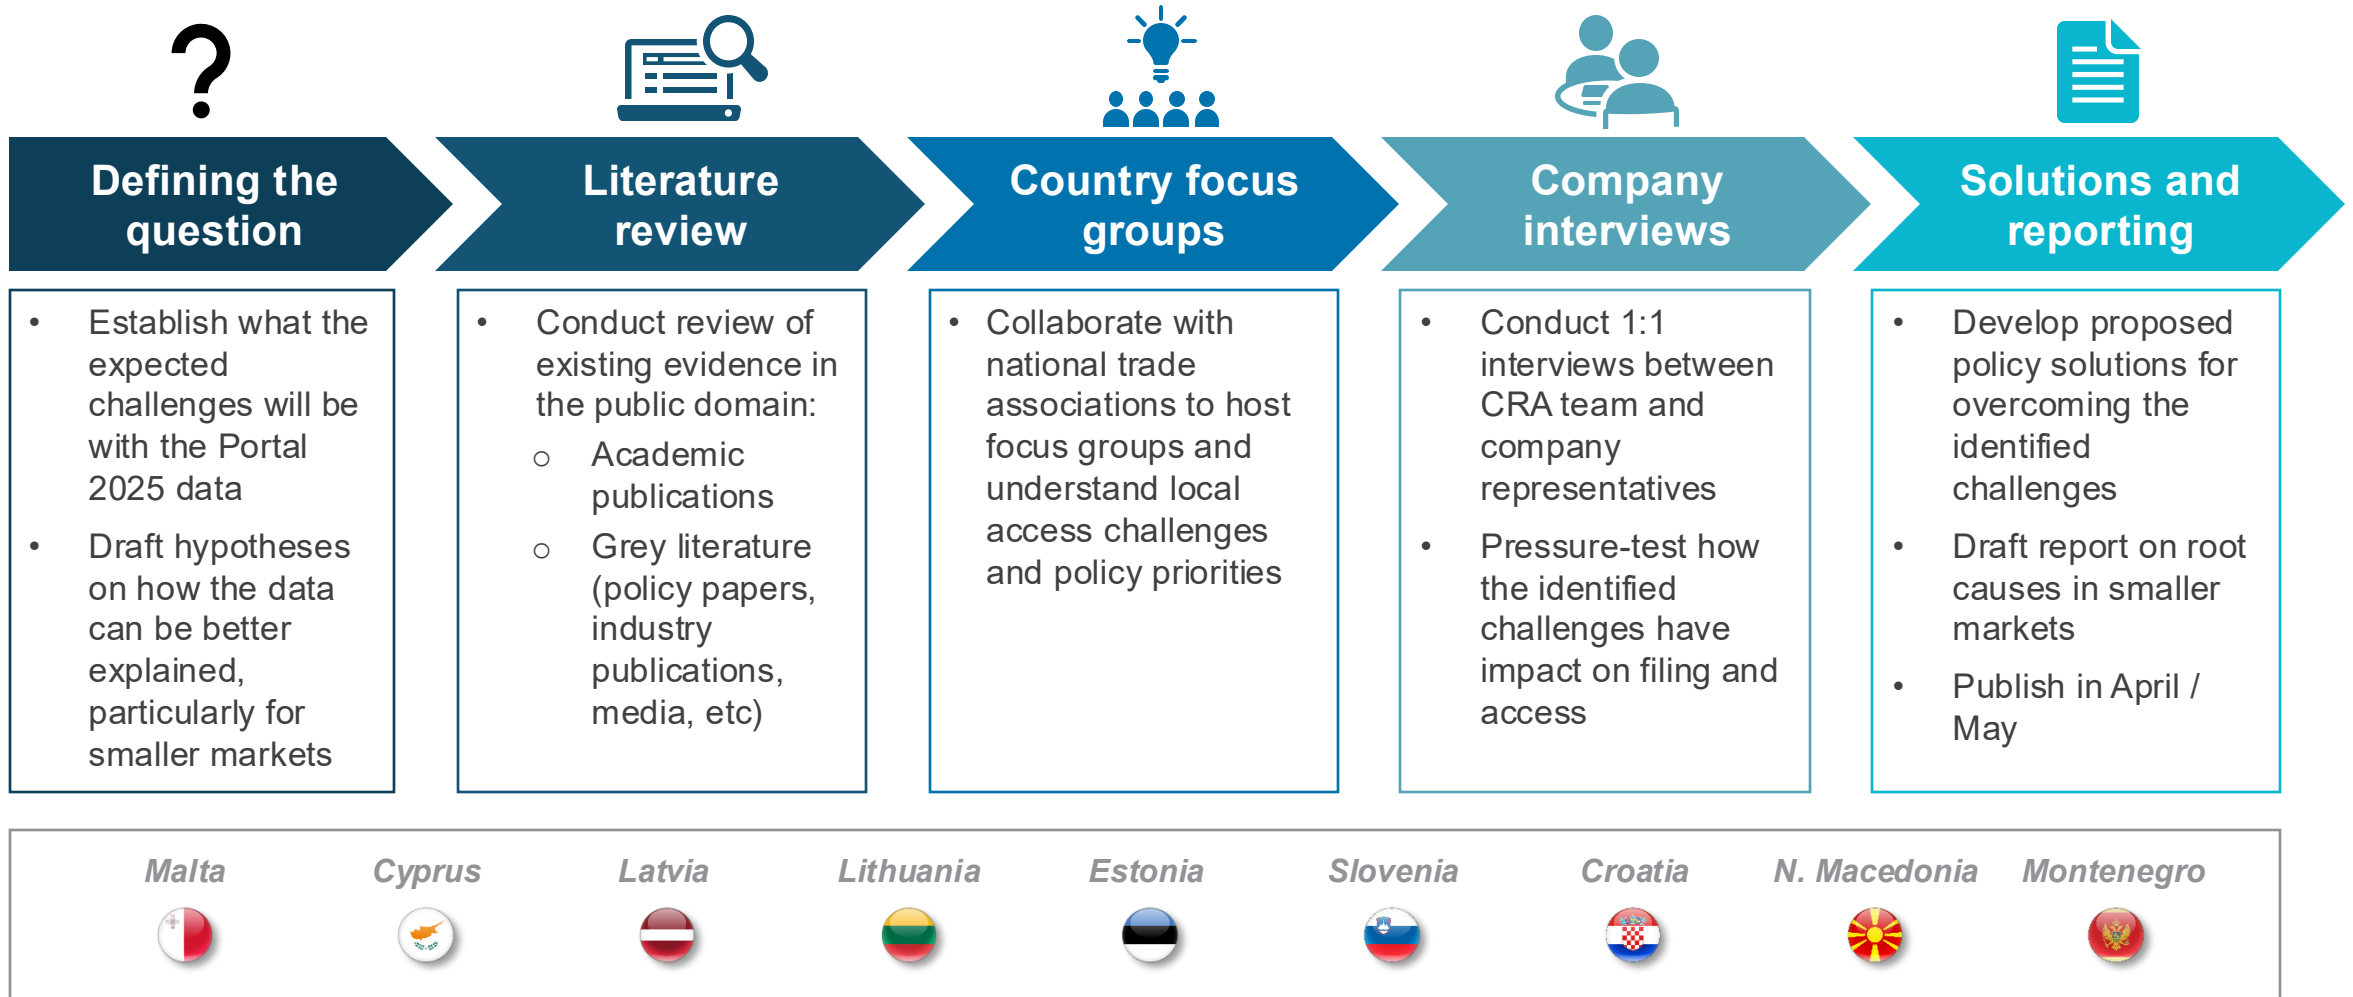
Defining the question

- Establish what the expected challenges will be with the Portal 2025 data
- Draft hypotheses on how the data can be better explained, particularly for smaller markets

Literature review

- Conduct review of existing evidence in the public domain:
  - Academic publications
  - Grey literature (policy papers, industry publications, media, etc)

Country focus groups

- Collaborate with national trade associations to host focus groups and understand local access challenges and policy priorities

Company interviews

- Conduct 1:1 interviews between CRA team and company representatives
- Pressure-test how the identified challenges have impact on filing and access

Solutions and reporting

- Develop proposed policy solutions for overcoming the identified challenges
- Draft report on root causes in smaller markets
- Publish in April / May

Malta Cyprus Latvia Lithuania Estonia Slovenia Croatia N. Macedonia Montenegro